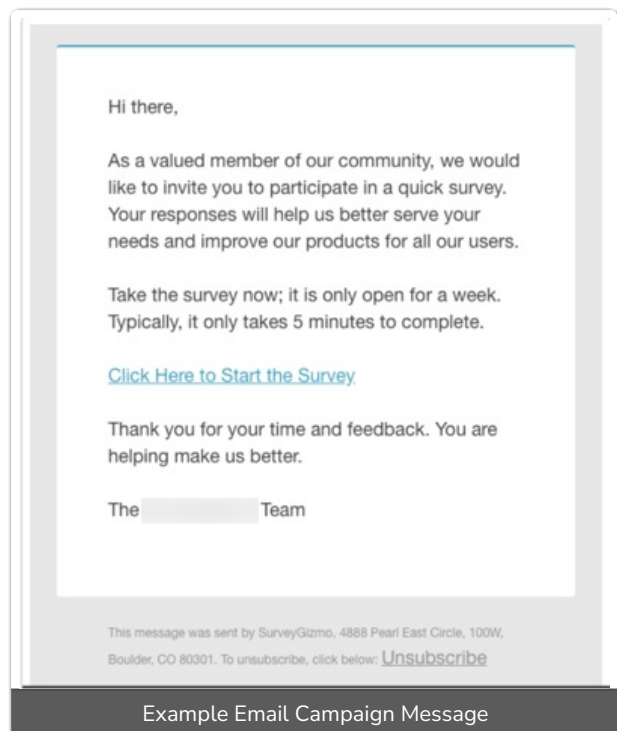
Hi there,

As a valued member of our community, we would like to invite you to participate in a quick survey. Your responses will help us better serve your needs and improve our products for all our users.

Take the survey now; it is only open for a week. Typically, it only takes 5 minutes to complete.

Click Here to Start the Survey

Thank you for your time and feedback. You are helping make us better.

The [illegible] Team

This message was sent by SurveyGizmo, 4888 Pearl East Circle, 100W, Boulder, CO 80301. To unsubscribe, click below: Unsubscribe

Example Email Campaign Message